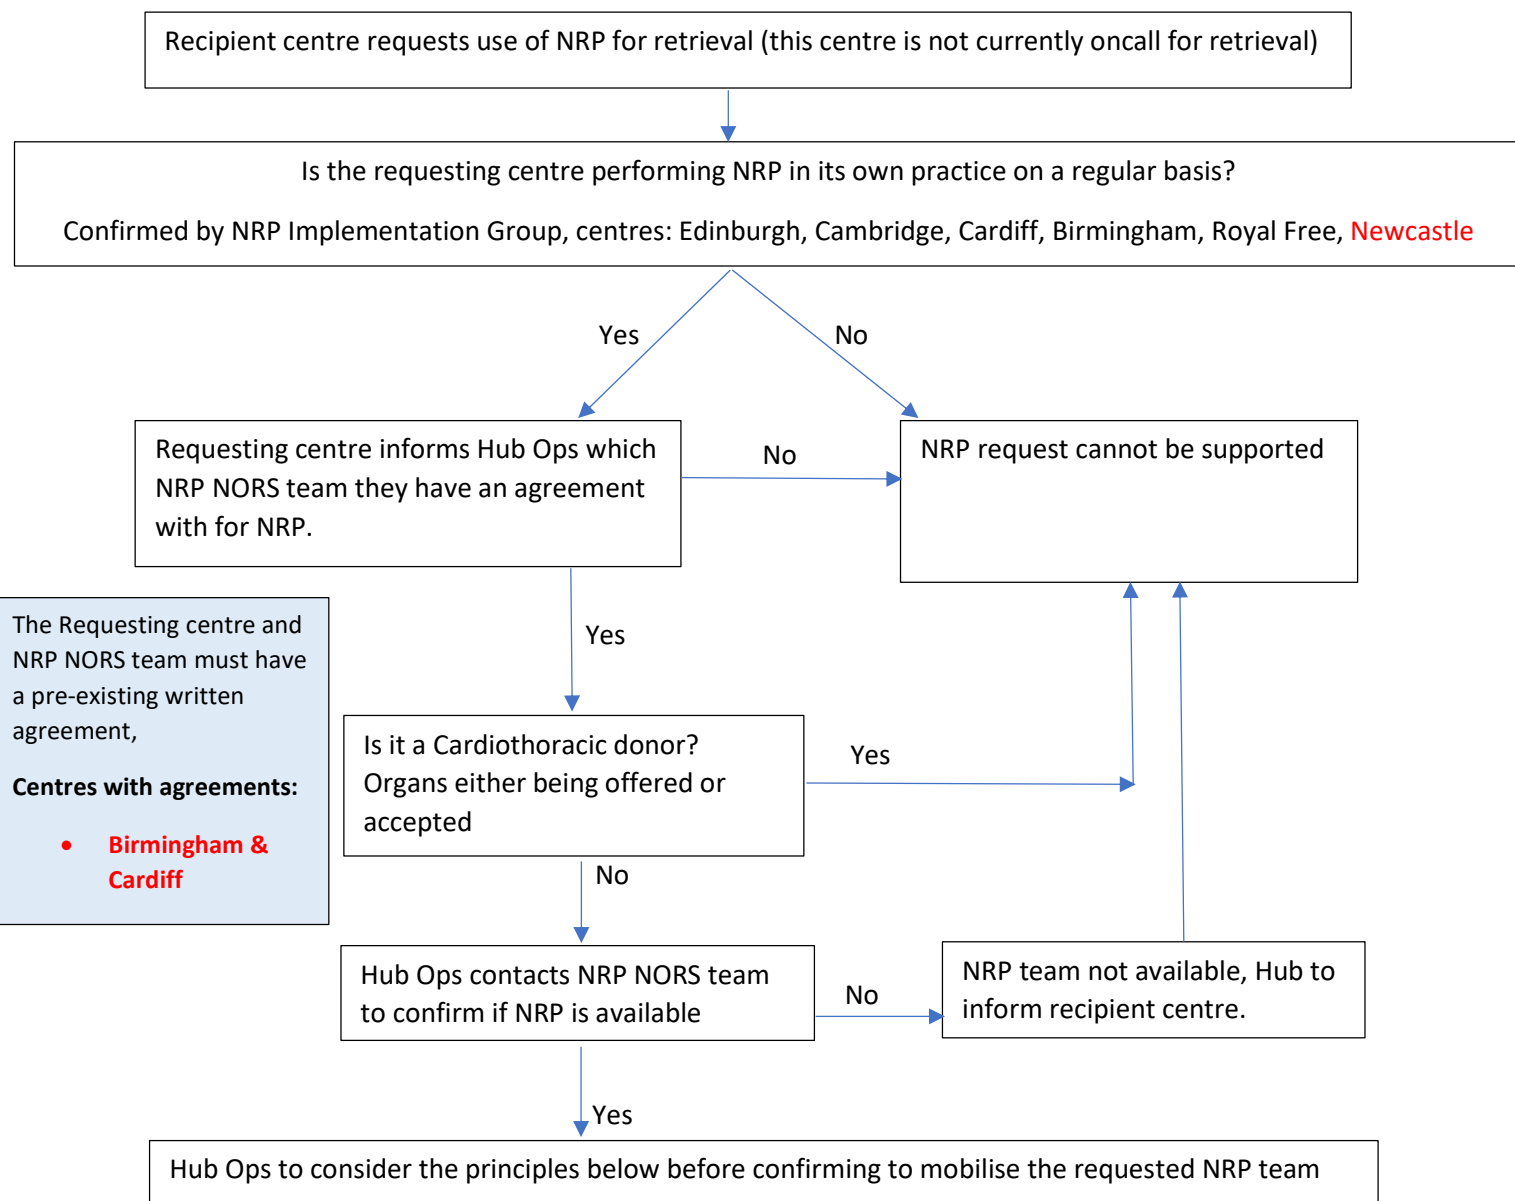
Recipient centre requests use of NRP for retrieval (this centre is not currently oncall for retrieval)

Is the requesting centre performing NRP in its own practice on a regular basis?

Confirmed by NRP Implementation Group, centres: Edinburgh, Cambridge, Cardiff, Birmingham, Royal Free, Newcastle

Yes

No

Requesting centre informs Hub Ops which NRP NORS team they have an agreement with for NRP.

No

NRP request cannot be supported

The Requesting centre and NRP NORS team must have a pre-existing written agreement,

**Centres with agreements:**

- **Birmingham & Cardiff**

Yes

Is it a Cardiothoracic donor? Organs either being offered or accepted

Yes

No

Hub Ops contacts NRP NORS team to confirm if NRP is available

No

NRP team not available, Hub to inform recipient centre.

Yes

Hub Ops to consider the principles below before confirming to mobilise the requested NRP team